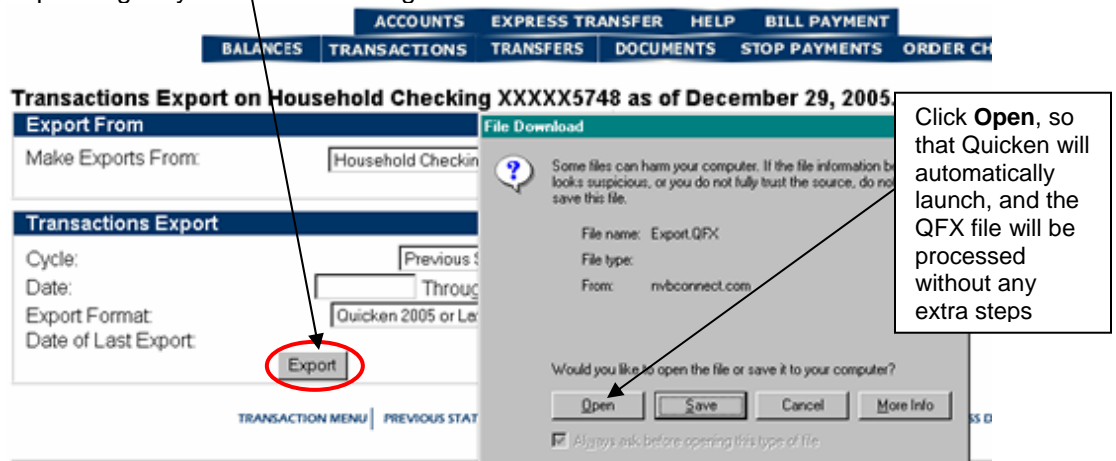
ACCOUNTS | EXPRESS TRANSFER | HELP | BILL PAYMENT

BALANCES | TRANSACTIONS | TRANSFERS | DOCUMENTS | STOP PAYMENTS | ORDER CH

Transactions Export on Household Checking XXXXX5748 as of December 29, 2005.

Export From

Make Exports From: Household Checkin

Transactions Export

Cycle: Previous S

Date: Throug

Export Format: Quicken 2005 or La

Date of Last Export:

Export

TRANSACTION MENU | PREVIOUS STAT

File Download

Some files can harm your computer. If the file information be looks suspicious, or you do not fully trust the source, do no save this file.

File name: Export.QFX

File type:

From: nvbconnect.com

Would you like to open the file or save it to your computer?

Open | Save | Cancel | More Info

Always ask before opening this type of file

Click **Open**, so that Quicken will automatically launch, and the QFX file will be processed without any extra steps